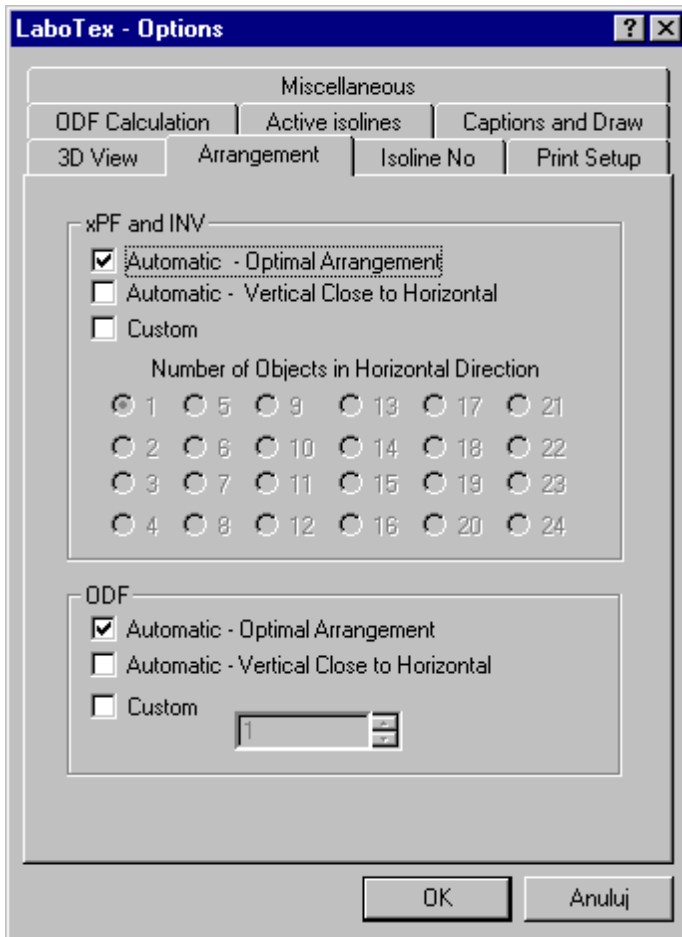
LaboTex - Options

?

Miscellaneous

ODF Calculation

Active isolines

Captions and Draw

3D View

Arrangement

Isoline No

Print Setup

xPF and INV

Automatic - Optimal Arrangement

Automatic - Vertical Close to Horizontal

Custom

Number of Objects in Horizontal Direction

1 5 9 13 17 21

2 6 10 14 18 22

3 7 11 15 19 23

4 8 12 16 20 24

ODF

Automatic - Optimal Arrangement

Automatic - Vertical Close to Horizontal

Custom

1

OK

Anuluj